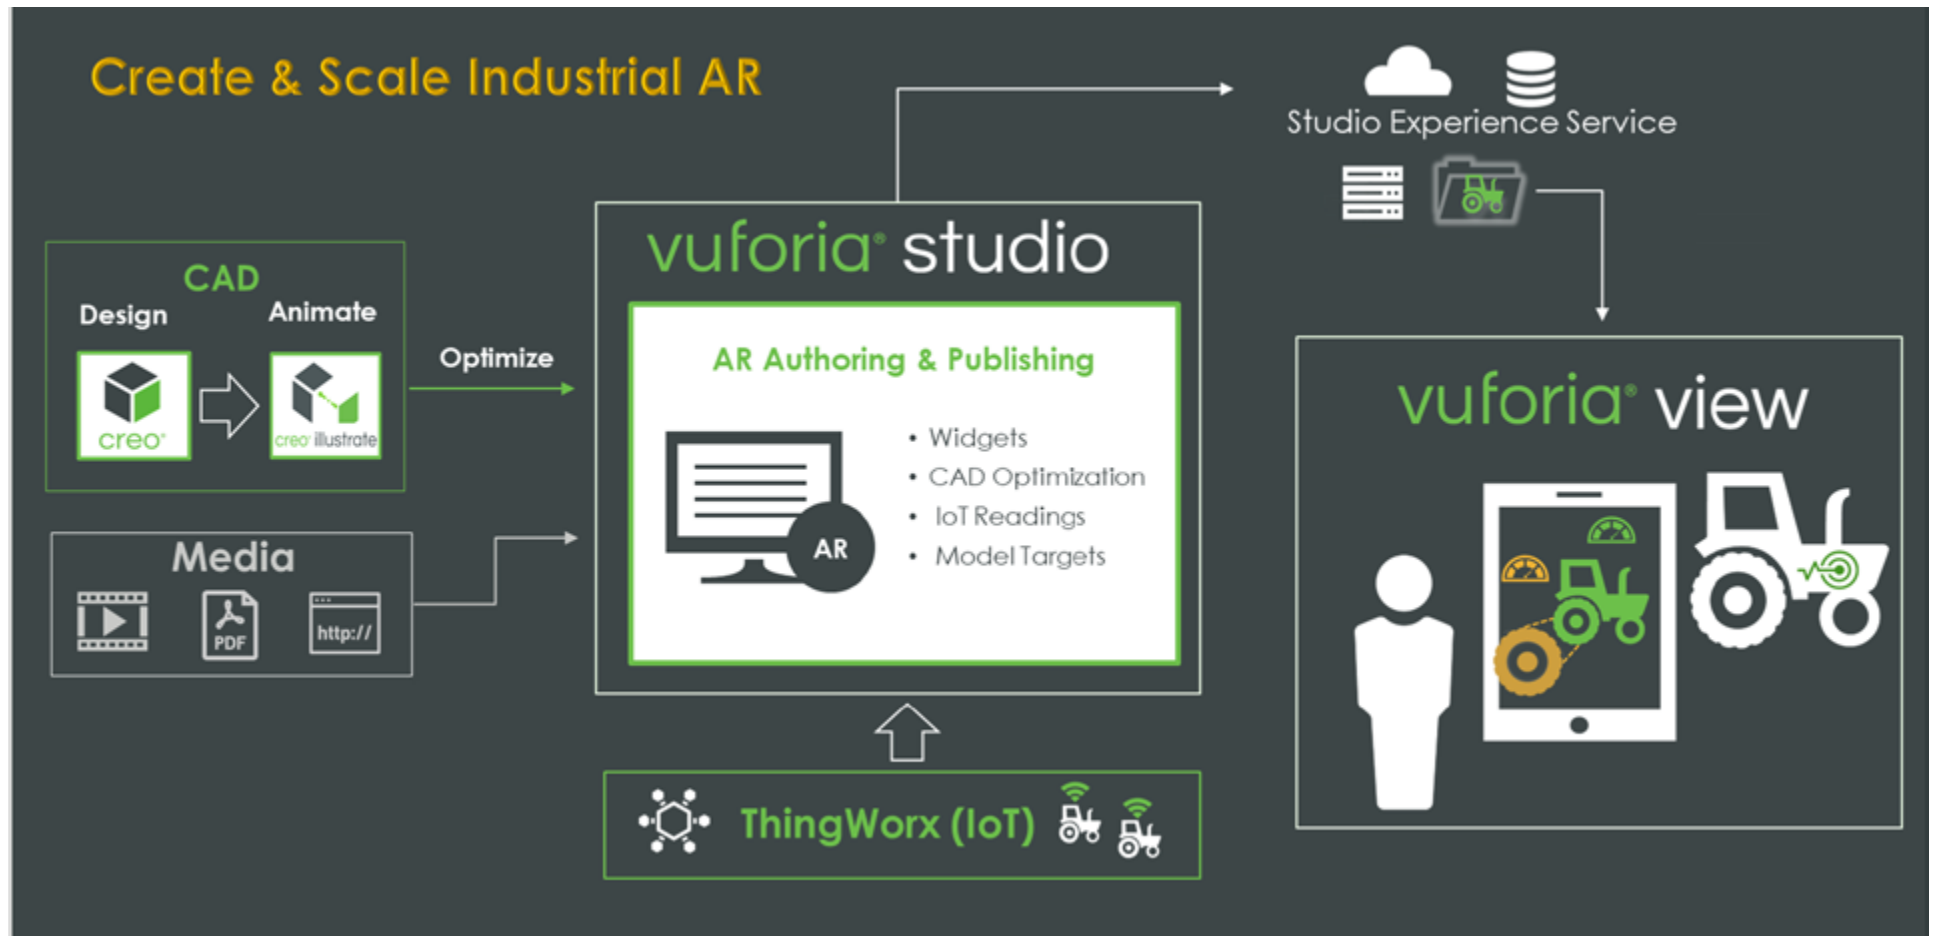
Create & Scale Industrial AR

Studio Experience Service

CAD
Design
Animate
creo
creo illustrate

Optimize

Media
PDF
http://

vuforia studio

AR Authoring & Publishing

AR

• Widgets
• CAD Optimization
• IoT Readings
• Model Targets

vuforia view

ThingWorx (IoT)